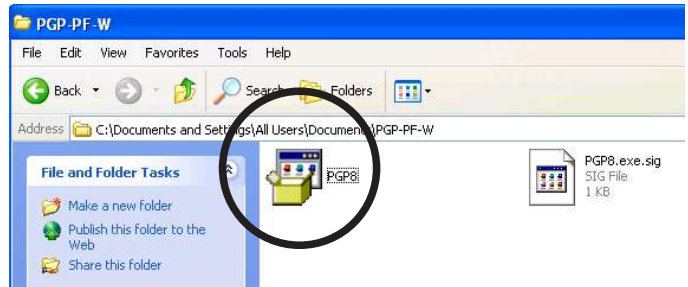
PGP-PF-W

File Edit View Favorites Tools Help

Back Search Folders

Address C:\Documents and Settings\All Users\Documen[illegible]\PGP-PF-W

File and Folder Tasks

Make a new folder

Publish this folder to the Web

Share this folder

PGP8

PGP8.exe.sig
SIG File
1 KB